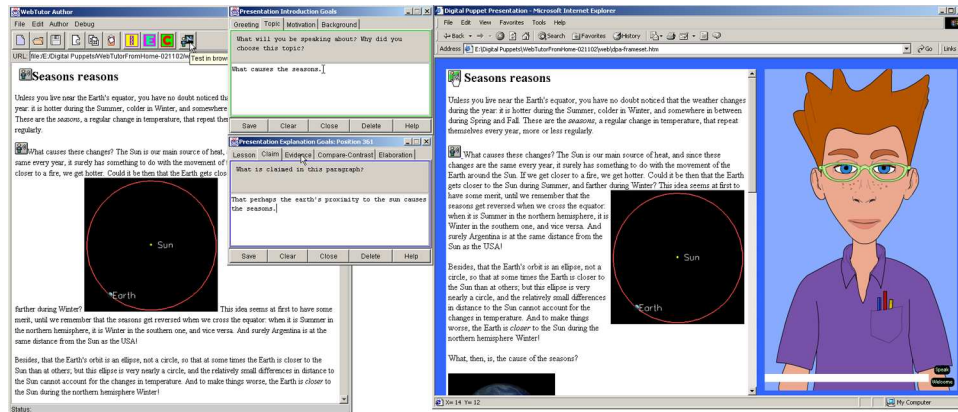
WebTutor Author

File Edit Author Debug

Test in brow

URL: file:/E:/Digital Puppets/WebTutorFromHome-021102/w

Seasons reasons

Unless you live near the Earth's equator, you have no doubt noticed that the year: it is hotter during the Summer, colder in Winter, and somewhere These are the *seasons*, a regular change in temperature, that repeat ther regularly.

What causes these changes? The Sun is our main source of heat, same every year, it surely has something to do with the movement of closer to a fire, we get hotter. Could it be then that the Earth gets clos

Sun

Earth

farther during Winter? This idea seems at first to have some merit, until we remember that the seasons get reversed when we cross the equator: when it is Summer in the northern hemisphere, it is Winter in the southern one, and vice versa. And surely Argentina is at the same distance from the Sun as the USA!

Besides, that the Earth's orbit is an ellipse, not a circle, so that at some times the Earth is closer to the Sun than at others; but this ellipse is very nearly a circle, and the relatively small differences in distance to the Sun cannot account for the changes in temperature. And to make things worse, the Earth is *closer* to the Sun during the northern hemisphere Winter!

Status:

Presentation Introduction Goals

Greeting Topic Motivation Background

What will you be speaking about? Why did you choose this topic?

What causes the seasons.

Save Clear Close Delete Help

Presentation Explanation Goals: Position 361

Lesson Claim Evidence Compare-Contrast Elaboration

What is claimed in this paragraph?

That perhaps the earth's proximity to the sun causes the seasons.

Save Clear Close Delete Help

Digital Puppet Presentation - Microsoft Internet Explorer

File Edit View Favorites Tools Help

Back Search Favorites History

Address E:\Digital Puppets\WebTutorFromHome-021102\web\dpa-frameset.htm Go Links

Seasons reasons

Unless you live near the Earth's equator, you have no doubt noticed that the weather changes during the year: it is hotter during the Summer, colder in Winter, and somewhere in between during Spring and Fall. These are the *seasons*, a regular change in temperature, that repeat themselves every year, more or less regularly.

What causes these changes? The Sun is our main source of heat, and since these changes are the same every year, it surely has something to do with the movement of the Earth around the Sun. If we get closer to a fire, we get hotter. Could it be then that the Earth gets closer to the Sun during Summer, and farther during Winter? This idea seems at first to have some merit, until we remember that the seasons get reversed when we cross the equator: when it is Summer in the northern hemisphere, it is Winter in the southern one, and vice versa. And surely Argentina is at the same distance from the Sun as the USA!

Sun

Earth

Besides, that the Earth's orbit is an ellipse, not a circle, so that at some times the Earth is closer to the Sun than at others; but this ellipse is very nearly a circle, and the relatively small differences in distance to the Sun cannot account for the changes in temperature. And to make things worse, the Earth is *closer* to the Sun during the northern hemisphere Winter!

What, then, is the cause of the *seasons*?

Speak

Welcome

X= 14 Y= 32

My Computer